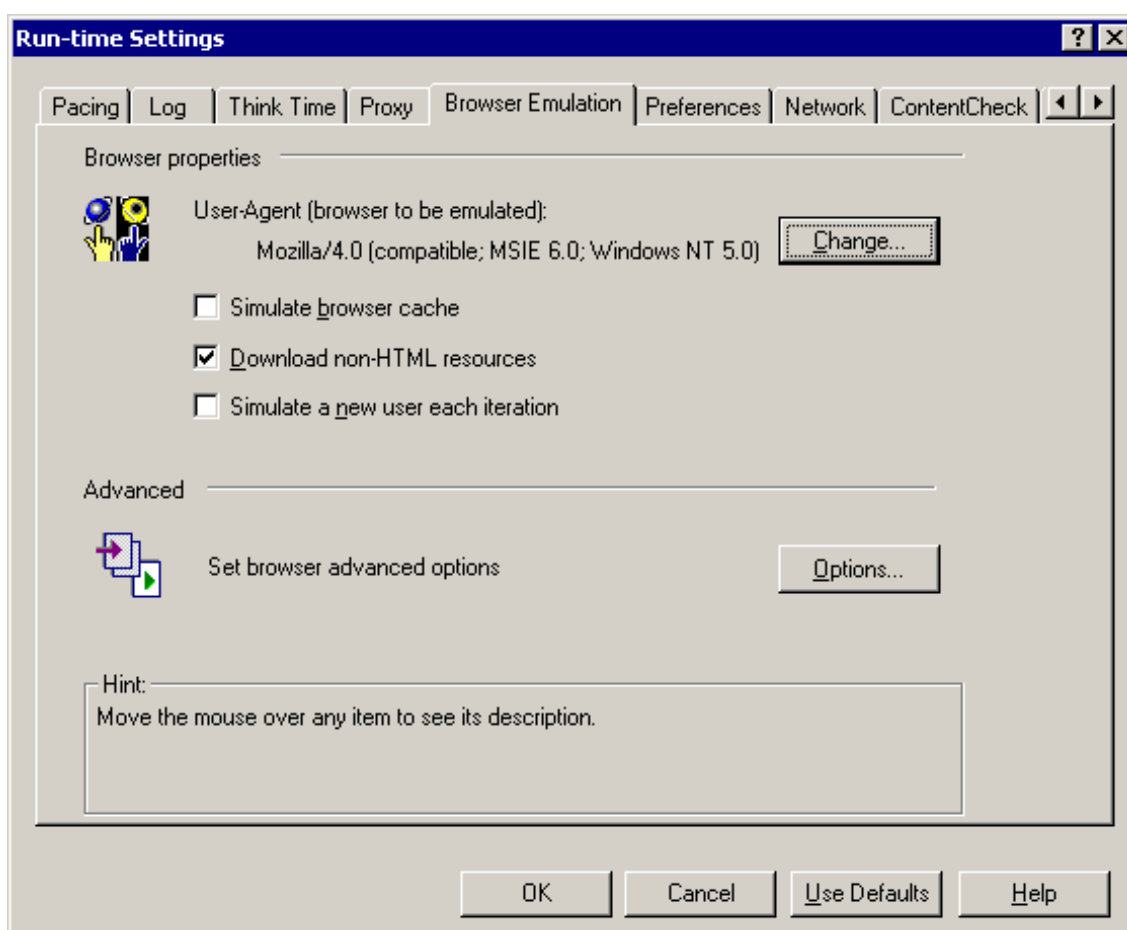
Run-time Settings

? X

Pacing | Log | Think Time | Proxy | Browser Emulation | Preferences | Network | ContentCheck

Browser properties

User-Agent (browser to be emulated):
Mozilla/4.0 (compatible; MSIE 6.0; Windows NT 5.0)

Change...

☐ Simulate browser cache

☑ Download non-HTML resources

☐ Simulate a new user each iteration

Advanced

Set browser advanced options

Options...

Hint:
Move the mouse over any item to see its description.

OK | Cancel | Use Defaults | Help